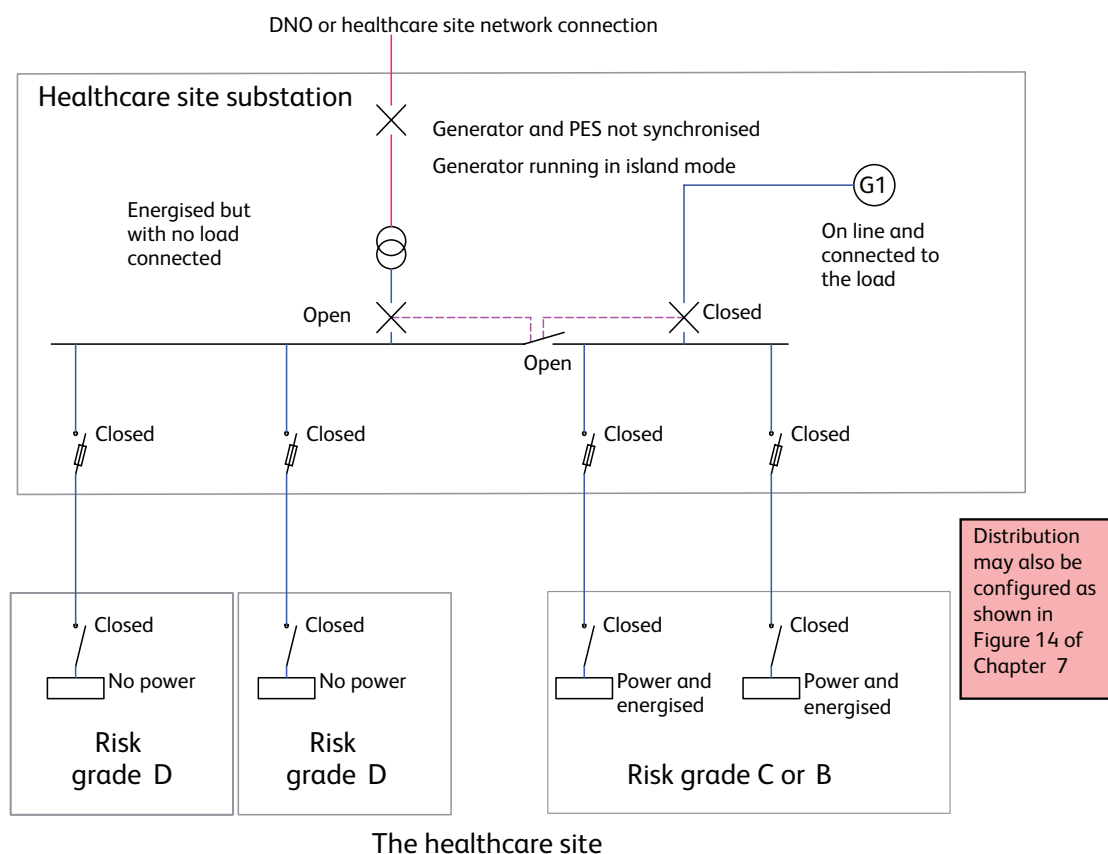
DNO or healthcare site network connection

Healthcare site substation

Generator and PES not synchronised

Generator running in island mode

G1

Energised but with no load connected

On line and connected to the load

Open

Closed

Open

Closed

Closed

Closed

Closed

Distribution may also be configured as shown in Figure 14 of Chapter 7

Closed

No power

Closed

No power

Closed

Power and energised

Closed

Power and energised

Risk grade D

Risk grade D

Risk grade C or B

The healthcare site